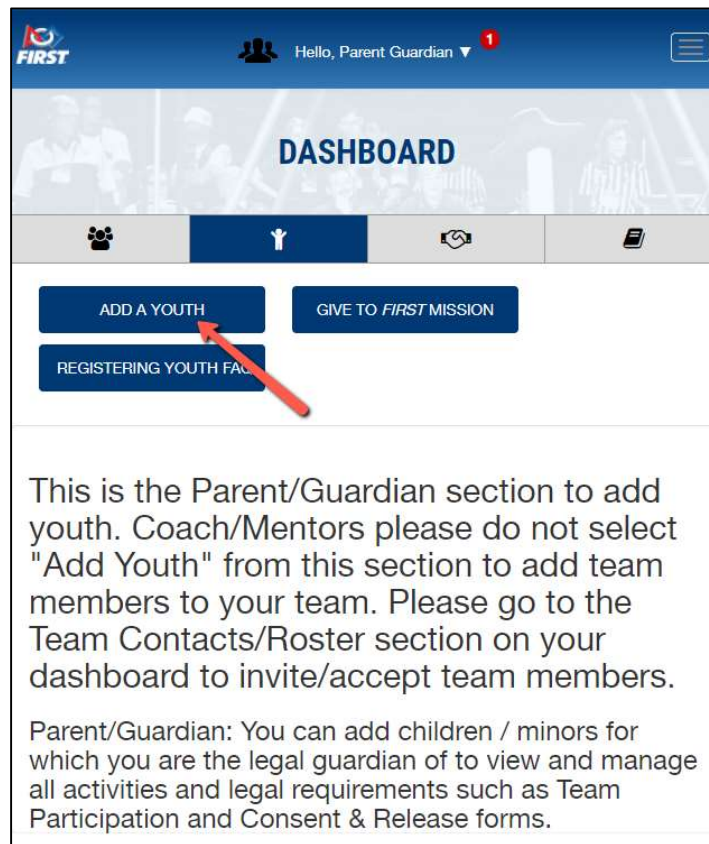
FIRST

Hello, Parent Guardian ▼ 1

DASHBOARD

ADD A YOUTH

GIVE TO FIRST MISSION

REGISTERING YOUTH FA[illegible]

This is the Parent/Guardian section to add youth. Coach/Mentors please do not select "Add Youth" from this section to add team members to your team. Please go to the Team Contacts/Roster section on your dashboard to invite/accept team members.

Parent/Guardian: You can add children / minors for which you are the legal guardian of to view and manage all activities and legal requirements such as Team Participation and Consent & Release forms.